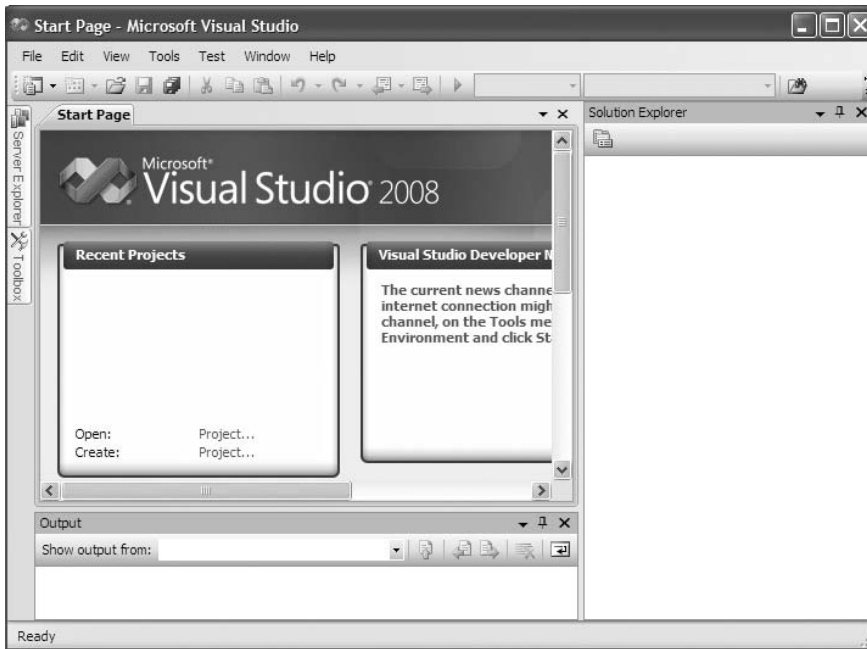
Start Page - Microsoft Visual Studio

File Edit View Tools Test Window Help

Start Page

Solution Explorer

Server Explorer

Toolbox

Microsoft® Visual Studio® 2008

Recent Projects

Open: Project...
Create: Project...

Visual Studio Developer N

The current news channe internet connection migh channel, on the Tools me Environment and click St

Output

Show output from:

Ready